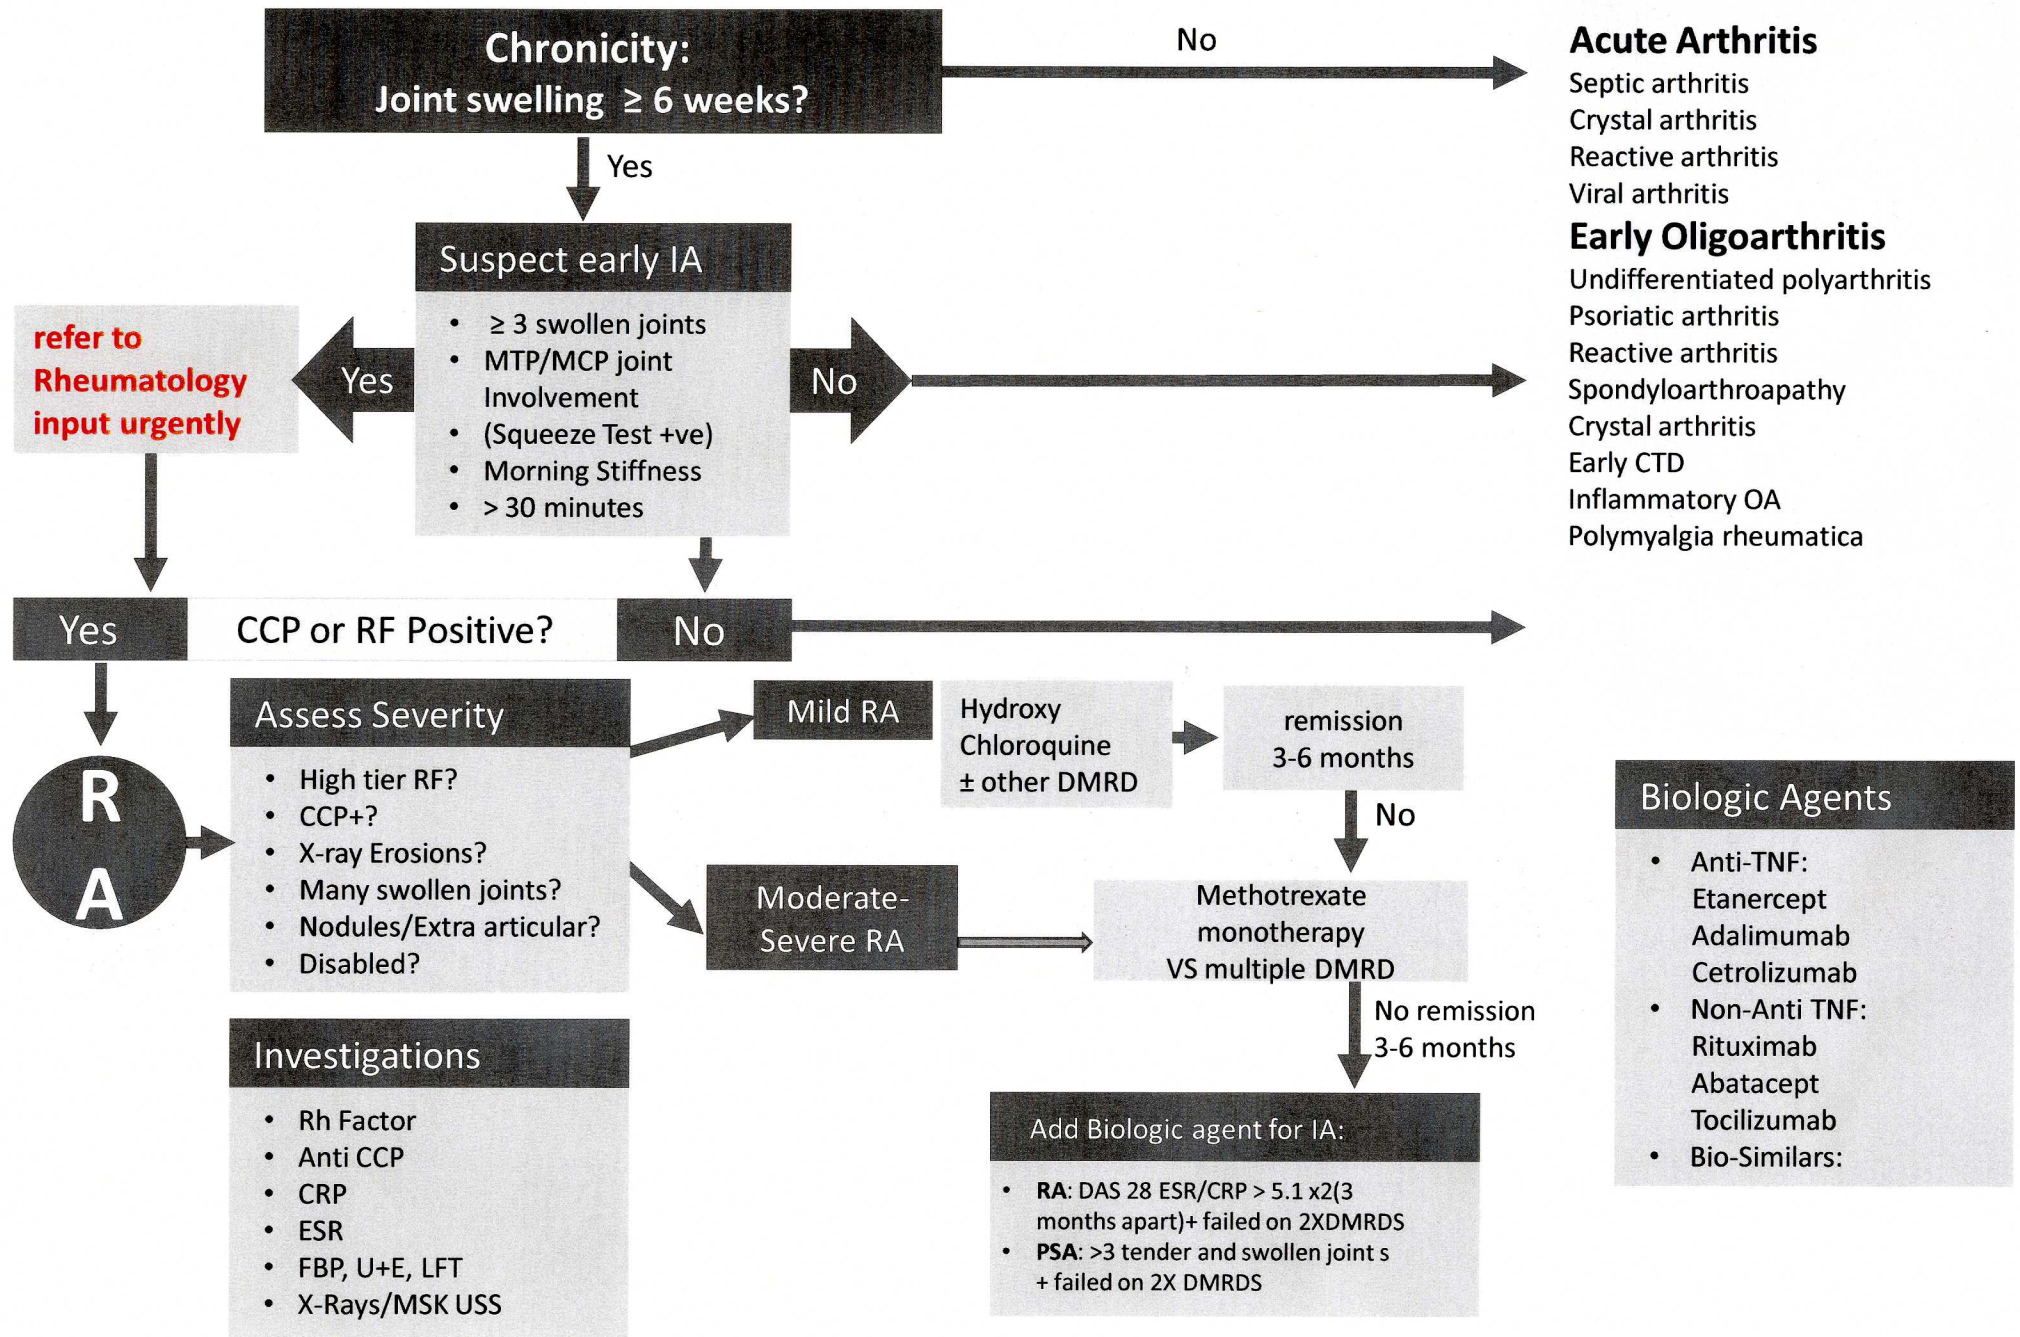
Chronicity:
Joint swelling ≥ 6 weeks?

No

Acute Arthritis
Septic arthritis
Crystal arthritis
Reactive arthritis
Viral arthritis

Early Oligoarthritis
Undifferentiated polyarthritis
Psoriatic arthritis
Reactive arthritis
Spondyloarthroapathy
Crystal arthritis
Early CTD
Inflammatory OA
Polymyalgia rheumatica

Yes

Suspect early IA
- ≥ 3 swollen joints
- MTP/MCP joint Involvement
- (Squeeze Test +ve)
- Morning Stiffness
- > 30 minutes

refer to Rheumatology input urgently

Yes

No

Yes

CCP or RF Positive?

No

R A

Assess Severity
- High tier RF?
- CCP+?
- X-ray Erosions?
- Many swollen joints?
- Nodules/Extra articular?
- Disabled?

Mild RA

Hydroxy Chloroquine ± other DMRD

remission 3-6 months

No

Moderate-Severe RA

Methotrexate monotherapy VS multiple DMRD

No remission 3-6 months

Biologic Agents
- Anti-TNF: Etanercept Adalimumab Cetrolizumab
- Non-Anti TNF: Rituximab Abatacept Tocilizumab
- Bio-Similars:

Investigations
- Rh Factor
- Anti CCP
- CRP
- ESR
- FBP, U+E, LFT
- X-Rays/MSK USS

Add Biologic agent for IA:
- RA: DAS 28 ESR/CRP > 5.1 x2(3 months apart)+ failed on 2XDMRDS
- PSA: >3 tender and swollen joint s + failed on 2X DMRDS